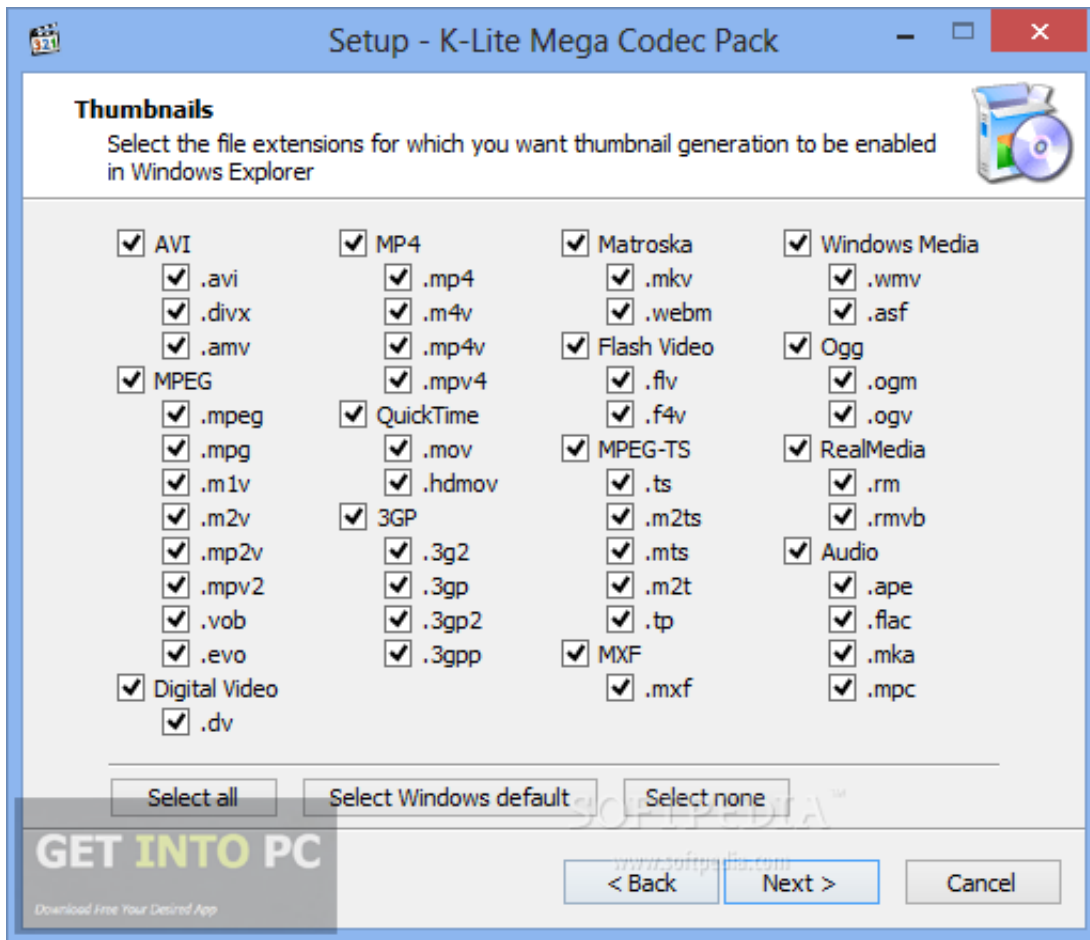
Setup - K-Lite Mega Codec Pack

Thumbnails
Select the file extensions for which you want thumbnail generation to be enabled in Windows Explorer

AVI
.avi
.divx
.amv
MPEG
.mpeg
.mpg
.m1v
.m2v
.mp2v
.mpv2
.vob
.evo
Digital Video
.dv

MP4
.mp4
.m4v
.mp4v
.mpv4
QuickTime
.mov
.hdmov
3GP
.3g2
.3gp
.3gp2
.3gpp

Matroska
.mkv
.webm
Flash Video
.flv
.f4v
MPEG-TS
.ts
.m2ts
.mts
.m2t
.tp
MXF
.mxf

Windows Media
.wmv
.asf
Ogg
.ogm
.ogv
RealMedia
.rm
.rmvb
Audio
.ape
.flac
.mka
.mpc

Select all
Select Windows default
Select none

SOFTPEDIA
www.softpedia.com

GET INTO PC
Download Free Your Desired App

< Back
Next >
Cancel